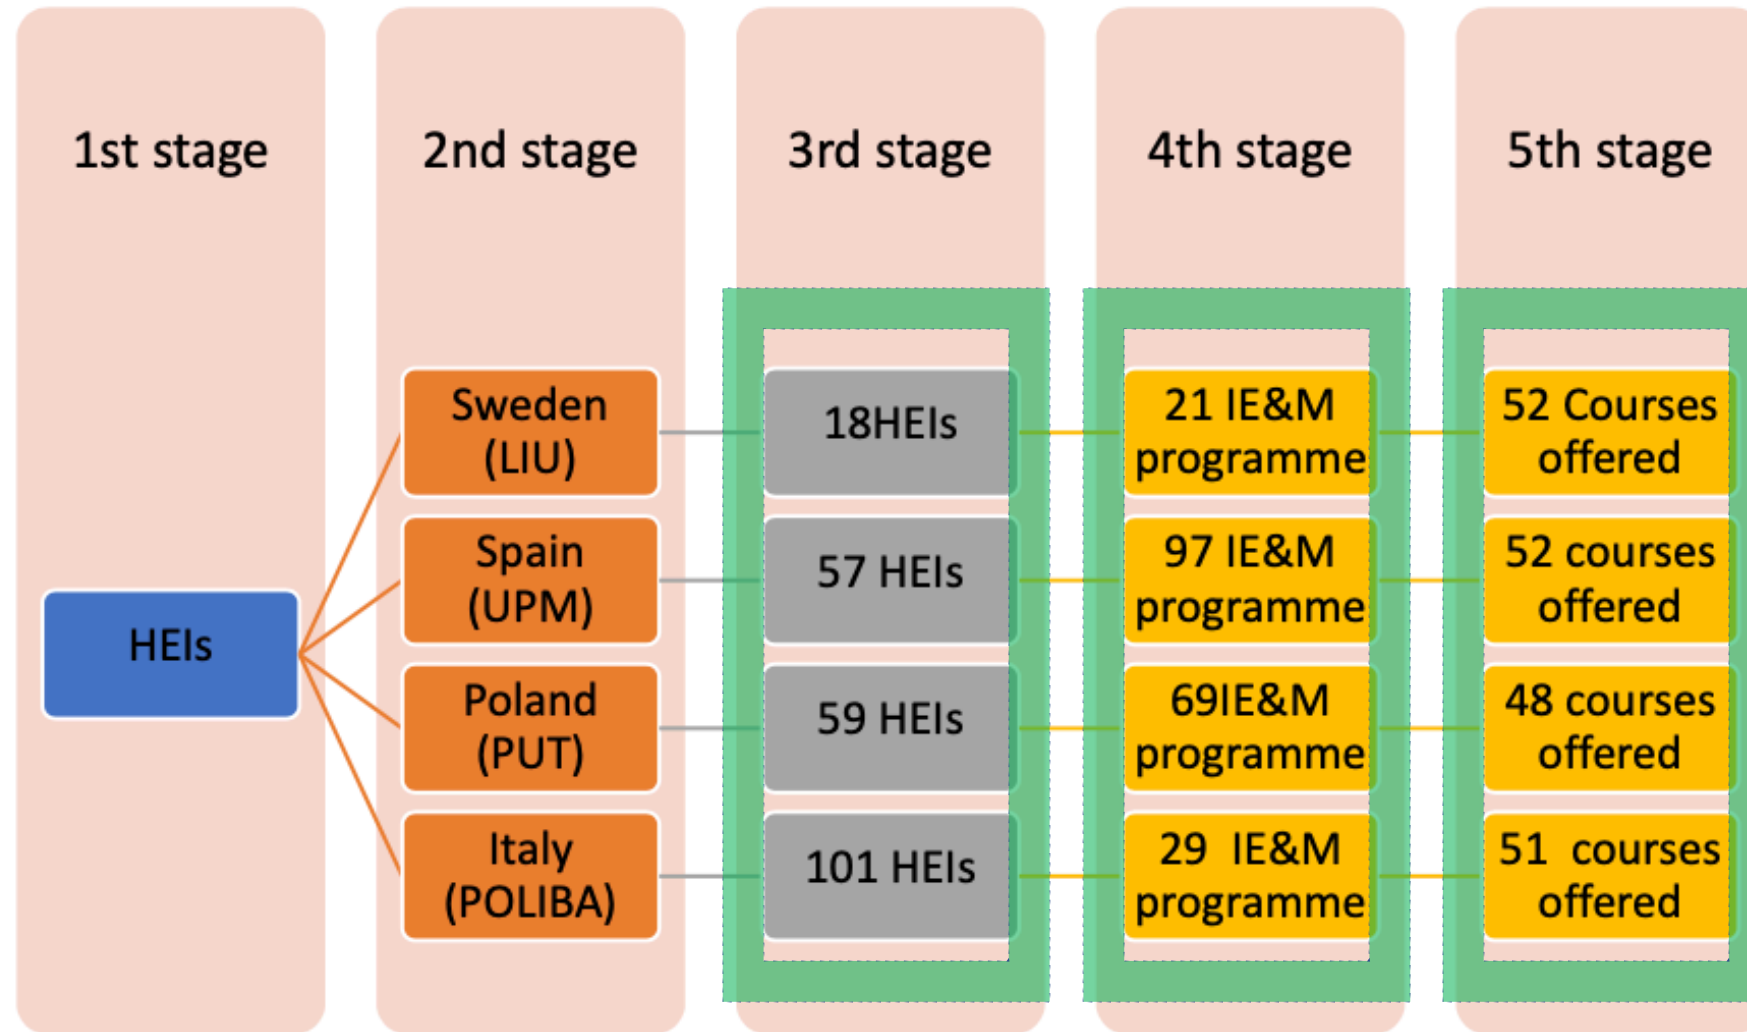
1st stage

2nd stage

3rd stage

4th stage

5th stage

HEIs

Sweden (LIU)

Spain (UPM)

Poland (PUT)

Italy (POLIBA)

18HEIs

57 HEIs

59 HEIs

101 HEIs

21 IE&M programme

97 IE&M programme

69IE&M programme

29 IE&M programme

52 Courses offered

52 courses offered

48 courses offered

51 courses offered